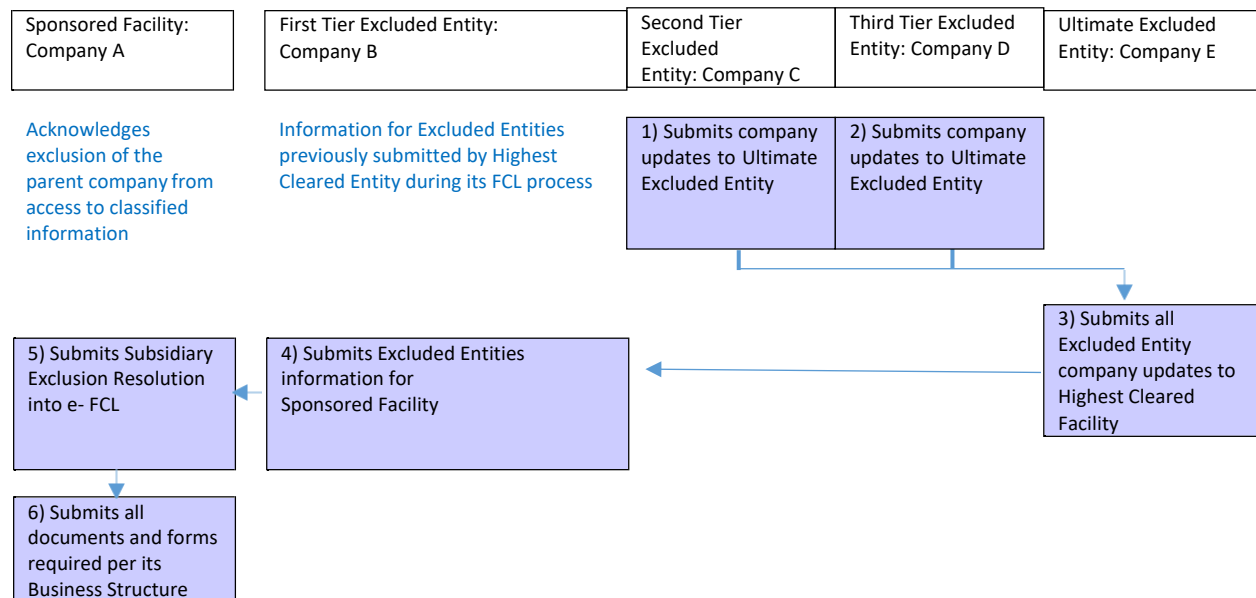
Sponsored Facility: Company A

First Tier Excluded Entity: Company B

Second Tier Excluded Entity: Company C

Third Tier Excluded Entity: Company D

Ultimate Excluded Entity: Company E

Acknowledges exclusion of the parent company from access to classified information

Information for Excluded Entities previously submitted by Highest Cleared Entity during its FCL process

1) Submits company updates to Ultimate Excluded Entity

2) Submits company updates to Ultimate Excluded Entity

3) Submits all Excluded Entity company updates to Highest Cleared Facility

4) Submits Excluded Entities information for Sponsored Facility

5) Submits Subsidiary Exclusion Resolution into e- FCL

6) Submits all documents and forms required per its Business Structure